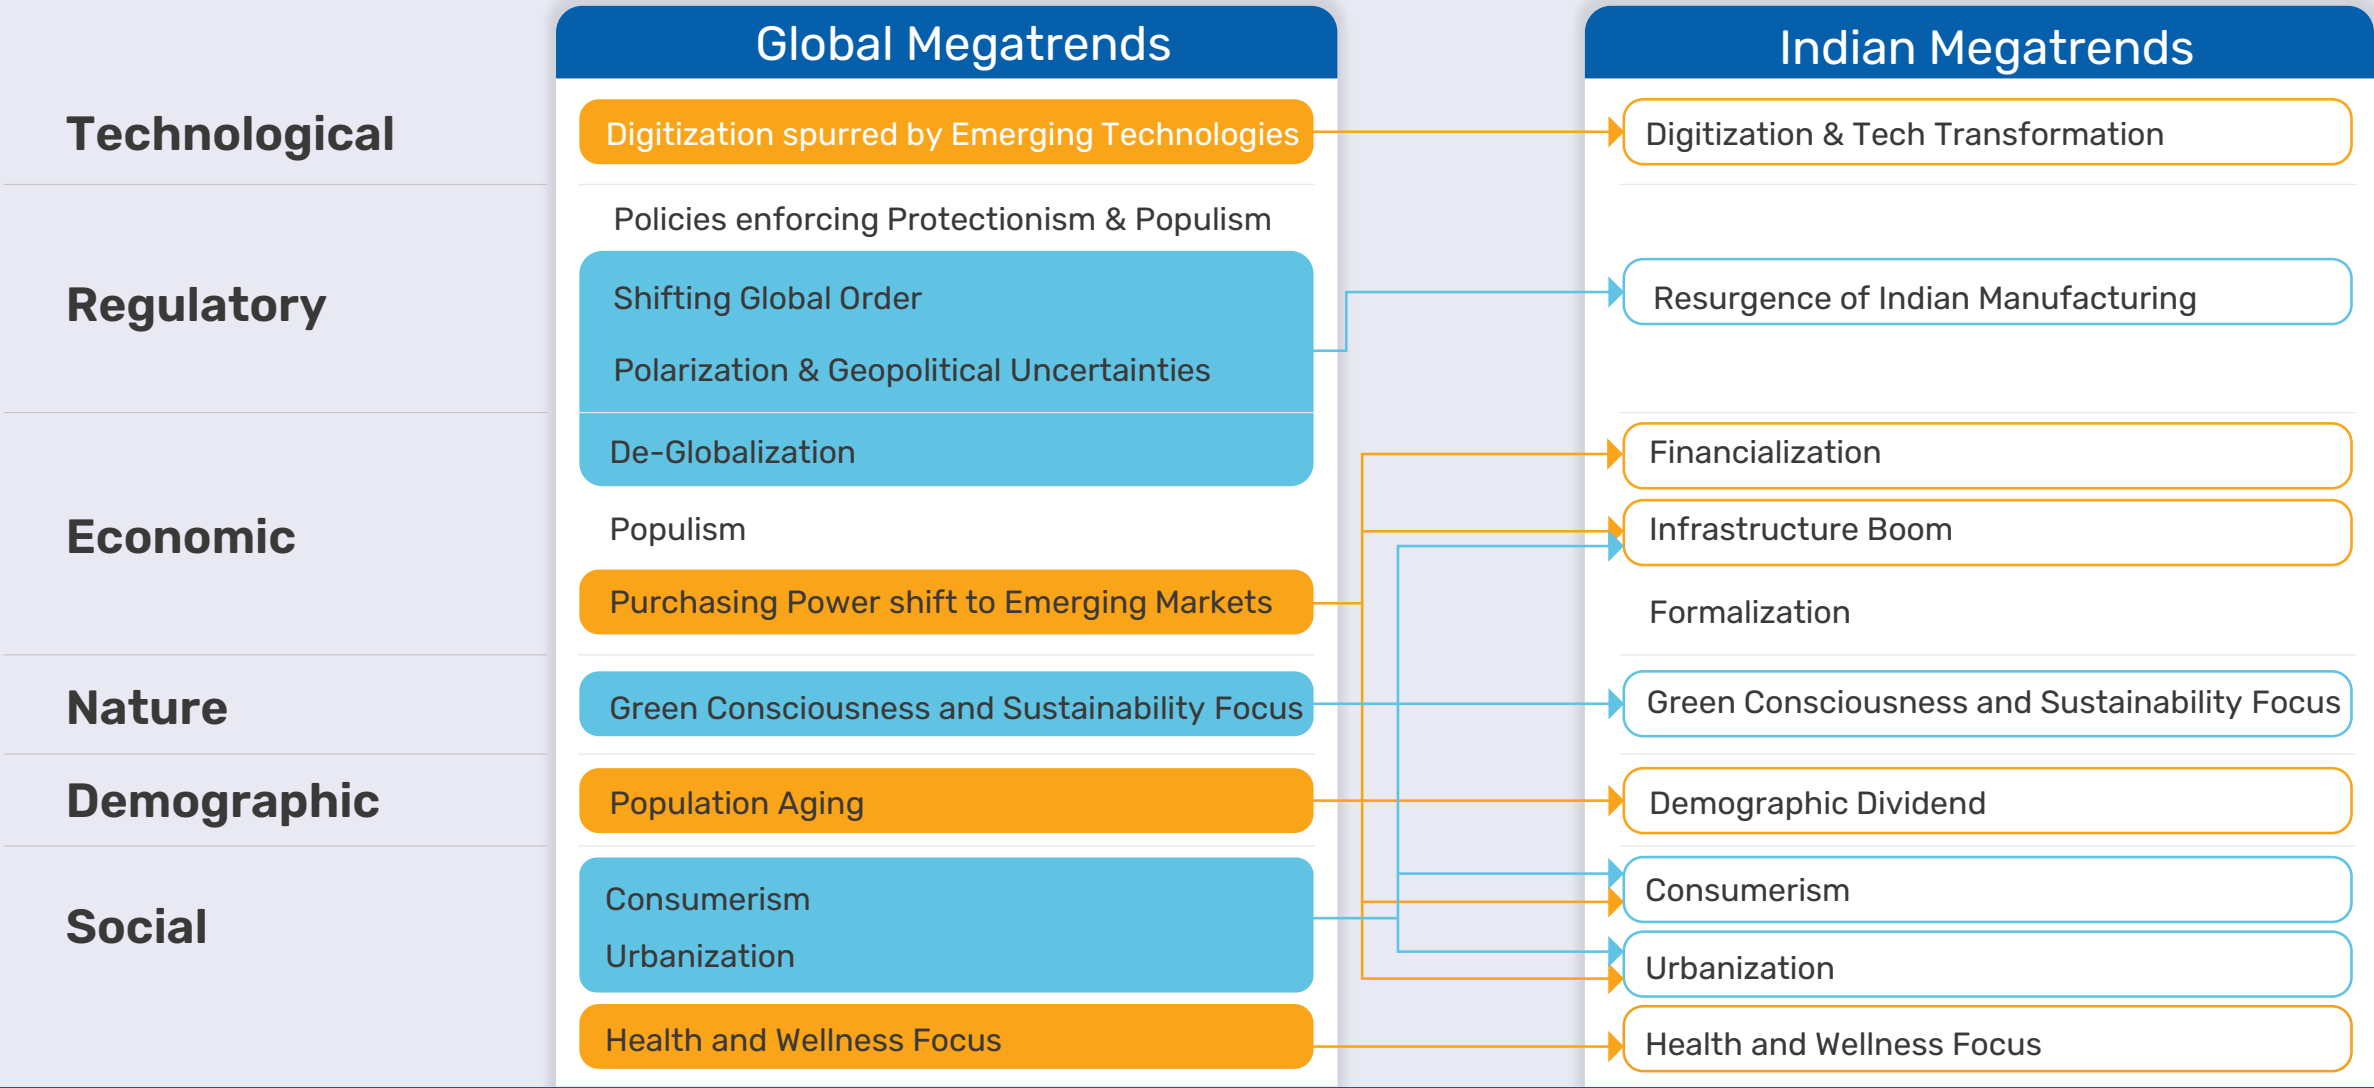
Global Megatrends

Indian Megatrends

Technological

Digitization spurred by Emerging Technologies

Digitization & Tech Transformation

Regulatory

Policies enforcing Protectionism & Populism

Shifting Global Order

Polarization & Geopolitical Uncertainties

Resurgence of Indian Manufacturing

Economic

De-Globalization

Populism

Purchasing Power shift to Emerging Markets

Financialization

Infrastructure Boom

Formalization

Nature

Green Consciousness and Sustainability Focus

Green Consciousness and Sustainability Focus

Demographic

Population Aging

Demographic Dividend

Social

Consumerism

Urbanization

Health and Wellness Focus

Consumerism

Urbanization

Health and Wellness Focus